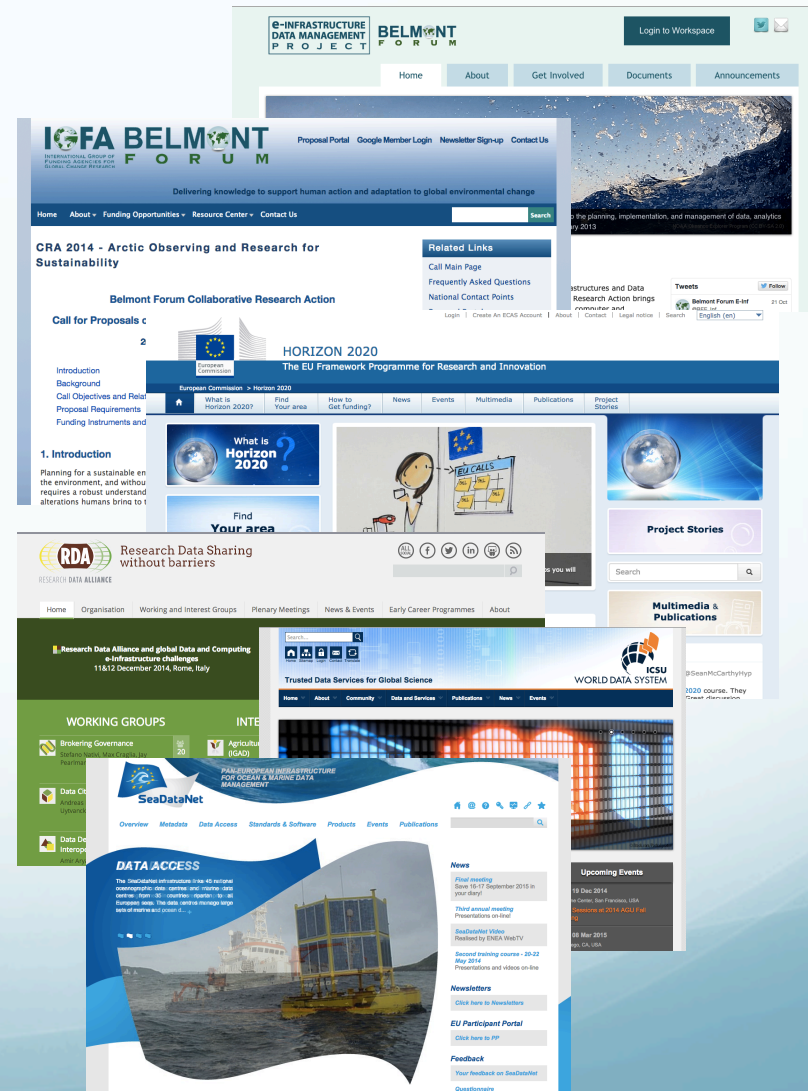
e-INFRASTRUCTURE DATA MANAGEMENT PROJECT BELMONT FORUM

Login to Workspace

Home | About | Get Involved | Documents | Announcements

p the planning, implementation, and management of data, analytics
ary 2013

astructures and Data
Research Action brings
computer and

Tweets Follow
Belmont Forum E-inf 21 Oct

IGFA BELMONT FORUM
INTERNATIONAL GROUP OF FUNDING AGENCIES FOR GLOBAL CHANGE RESEARCH

Proposal Portal | Google Member Login | Newsletter Sign-up | Contact Us

Delivering knowledge to support human action and adaptation to global environmental change

Home | About | Funding Opportunities | Resource Center | Contact Us | Search

CRA 2014 - Arctic Observing and Research for Sustainability

Related Links
Call Main Page
Frequently Asked Questions
National Contact Points

Belmont Forum Collaborative Research Action

Call for Proposals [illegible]

2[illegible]

Introduction
Background
Call Objectives and Relat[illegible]
Proposal Requirements
Funding Instruments and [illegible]

1. Introduction

Planning for a sustainable en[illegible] the environment, and without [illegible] requires a robust understand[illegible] alterations humans bring to t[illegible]

Login | Create An ECAS Account | About | Contact | Legal notice | Search | English (en)

European Commission

HORIZON 2020
The EU Framework Programme for Research and Innovation

European Commission > Horizon 2020

What is Horizon 2020? | Find Your area | How to Get funding? | News | Events | Multimedia | Publications | Project Stories

What is Horizon 2020 ?

Find Your area

EU CALLS

ps you will

Project Stories

Search

Multimedia & Publications

@SeanMcCarthyHyp
2020 course. They
Great discussion

RDA Research Data Sharing without barriers
RESEARCH DATA ALLIANCE

Home | Organisation | Working and Interest Groups | Plenary Meetings | News & Events | Early Career Programmes | About

Research Data Alliance and global Data and Computing e-Infrastructure challenges
11&12 December 2014, Rome, Italy

WORKING GROUPS
INTE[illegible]

Brokering Governance
Stefano Nativi, Max Craglia, Jay Pearlman
20

Agricultur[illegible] (IGAD)

Data Cit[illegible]
Andreas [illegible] Uytvanck

Data De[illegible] Interop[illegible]
Amit Ary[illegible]

Search...
Home Sitemap Login Contact Flickr Calendar

Trusted Data Services for Global Science

ICSU WORLD DATA SYSTEM

Home | About | Community | Data and Services | Publications | News | Events

Upcoming Events
19 Dec 2014
n Center, San Francisco, USA
Sessions at 2014 AGU Fall
ng
08 Mar 2015
ego, CA, USA

SeaDataNet
PAN-EUROPEAN INFRASTRUCTURE FOR OCEAN & MARINE DATA MANAGEMENT

Overview | Metadata | Data Access | Standards & Software | Products | Events | Publications

DATA ACCESS
The SeaDataNet infrastructure links 45 national oceanographic data centres and marine data centres from 35 countries riparian to all European seas. The data centres manage large sets of marine and ocean d...

News
Final meeting
Save 16-17 September 2015 in your diary!
Third annual meeting
Presentations on-line!
SeaDataNet Video
Realised by ENEA WebTV
Second training course - 20-22 May 2014
Presentations and videos on-line

Newsletters
Click here to Newsletters

EU Participant Portal
Click here to PP

Feedback
Your feedback on SeaDataNet
Questionnaire